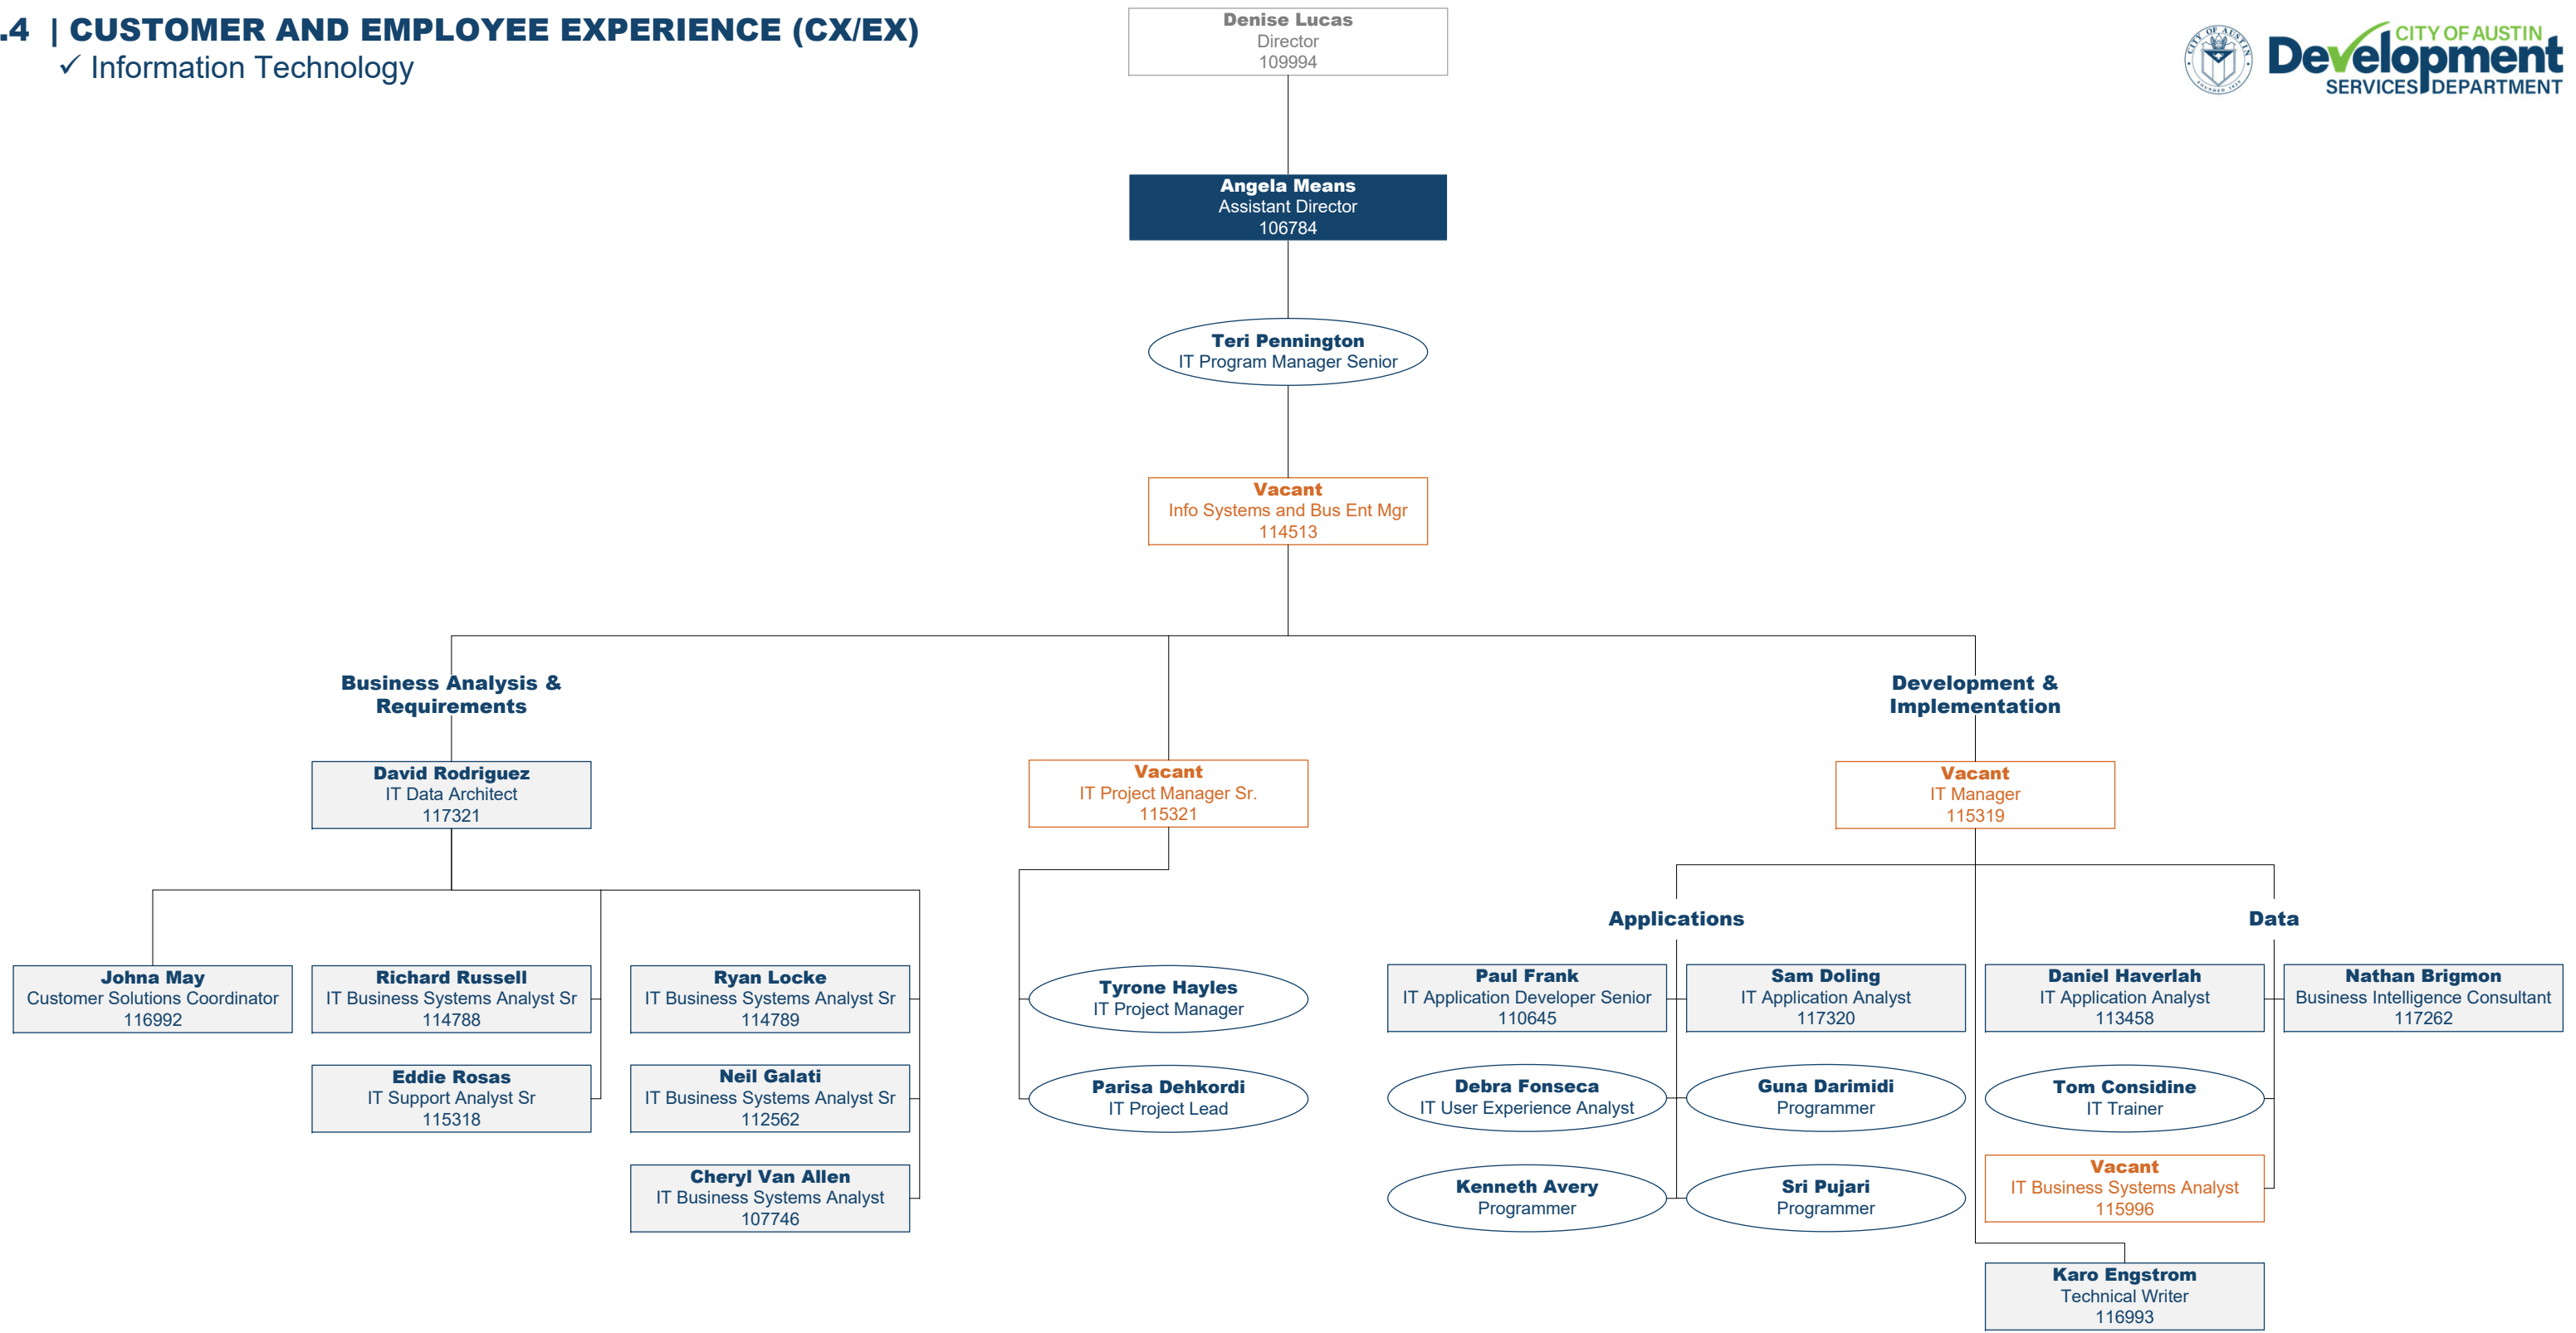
.4 | CUSTOMER AND EMPLOYEE EXPERIENCE (CX/EX)
✓ Information Technology

Denise Lucas
Director
109994

CITY OF AUSTIN
Development
SERVICES DEPARTMENT

Angela Means
Assistant Director
106784

Teri Pennington
IT Program Manager Senior

Vacant
Info Systems and Bus Ent Mgr
114513

Business Analysis & Requirements

David Rodriguez
IT Data Architect
117321

Johna May
Customer Solutions Coordinator
116992

Richard Russell
IT Business Systems Analyst Sr
114788

Eddie Rosas
IT Support Analyst Sr
115318

Ryan Locke
IT Business Systems Analyst Sr
114789

Neil Galati
IT Business Systems Analyst Sr
112562

Cheryl Van Allen
IT Business Systems Analyst
107746

Vacant
IT Project Manager Sr.
115321

Tyrone Hayles
IT Project Manager

Parisa Dehkordi
IT Project Lead

Development & Implementation

Vacant
IT Manager
115319

Applications

Paul Frank
IT Application Developer Senior
110645

Sam Doling
IT Application Analyst
117320

Debra Fonseca
IT User Experience Analyst

Guna Darimidi
Programmer

Kenneth Avery
Programmer

Sri Pujari
Programmer

Data

Daniel Haverlah
IT Application Analyst
113458

Nathan Brigmon
Business Intelligence Consultant
117262

Tom Considine
IT Trainer

Vacant
IT Business Systems Analyst
115996

Karo Engstrom
Technical Writer
116993